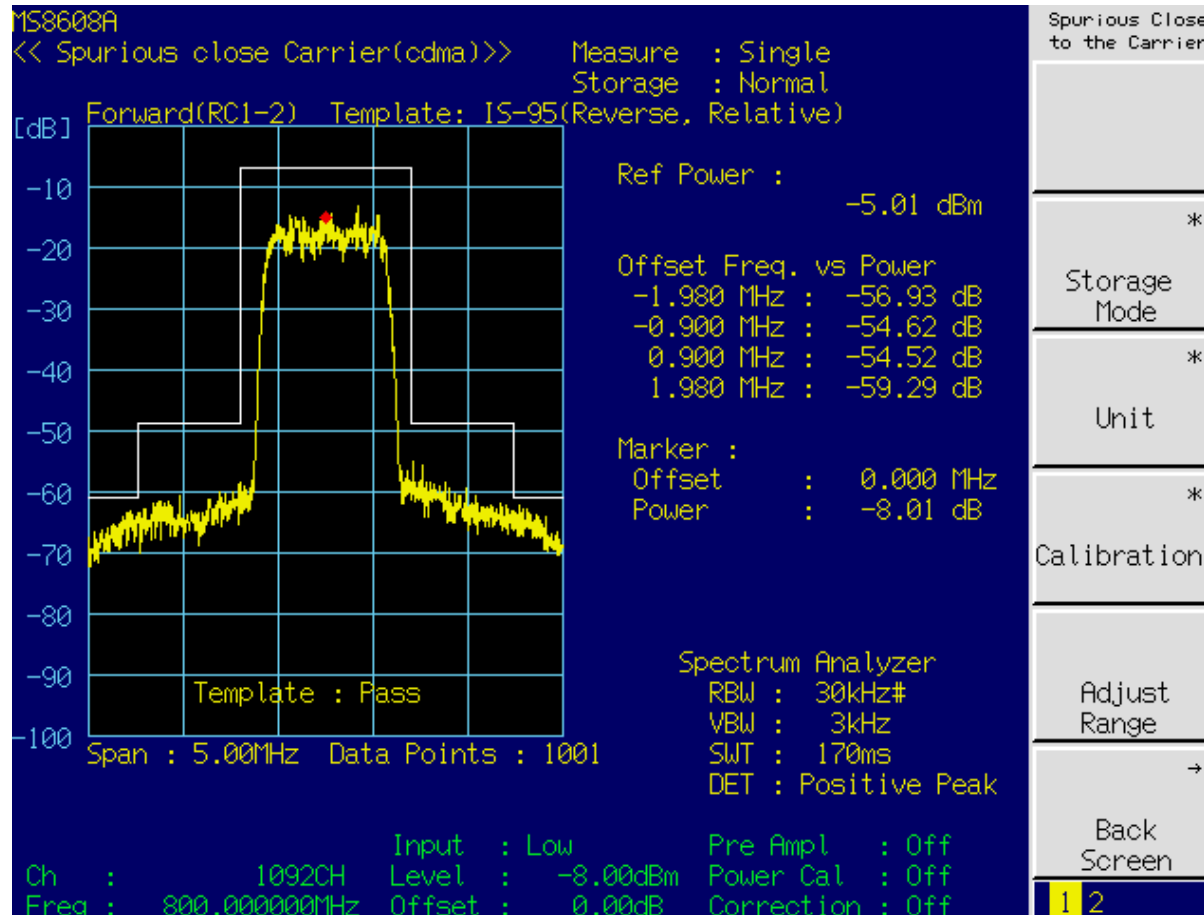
MS8608A
<< Spurious close Carrier(cdma)>>
Measure : Single
Storage : Normal
Forward(RC1-2) Template: IS-95(Reverse, Relative)
[dB]
-10
-20
-30
-40
-50
-60
-70
-80
-90
-100
Template : Pass
Span : 5.00MHz Data Points : 1001

Ref Power :
-5.01 dBm

Offset Freq. vs Power
-1.980 MHz : -56.93 dB
-0.900 MHz : -54.62 dB
0.900 MHz : -54.52 dB
1.980 MHz : -59.29 dB

Marker :
Offset : 0.000 MHz
Power : -8.01 dB

Spectrum Analyzer
RBW : 30kHz#
VBW : 3kHz
SWT : 170ms
DET : Positive Peak

Ch : 1092CH
Freq : 800.000000MHz
Input : Low
Level : -8.00dBm
Offset : 0.00dB
Pre Ampl : Off
Power Cal : Off
Correction : Off

Spurious Close to the Carrier
*
Storage Mode
*
Unit
*
Calibration
Adjust Range
→
Back Screen
1 2